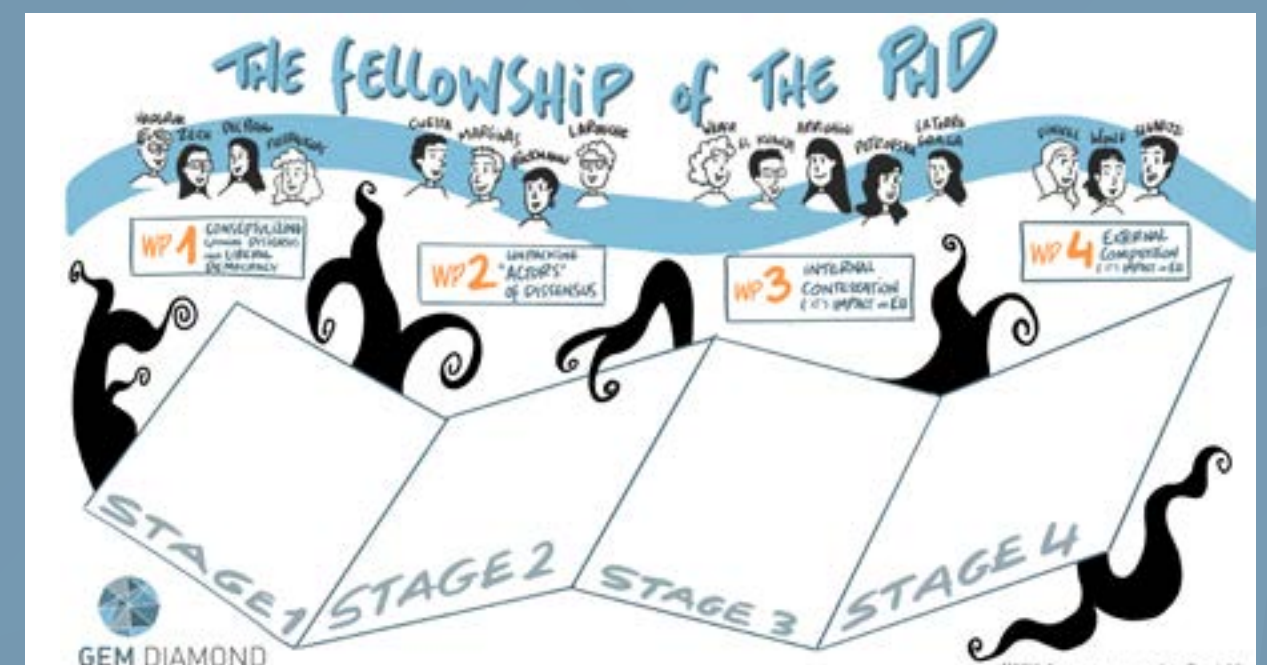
THE FELLOWSHIP of THE PhD

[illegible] ZECH DELREAL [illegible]

CUESTA MARGINAS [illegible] LAROCHE

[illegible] EL KHOURY ANTONINO PETROVSKA LATORRE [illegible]

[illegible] WOLFF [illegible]

WP 1 CONCEPTUALISING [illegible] DISSENSUS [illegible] LIBERAL DEMOCRACY

WP 2 UNPACKING "ACTORS" OF DISSENSUS

WP 3 INTERNAL CONTESTATION & IT'S IMPACT on EU

WP 4 EXTERNAL COMPETITION & IT'S IMPACT on EU

STAGE 1

STAGE 2

STAGE 3

STAGE 4

GEM DIAMOND

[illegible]